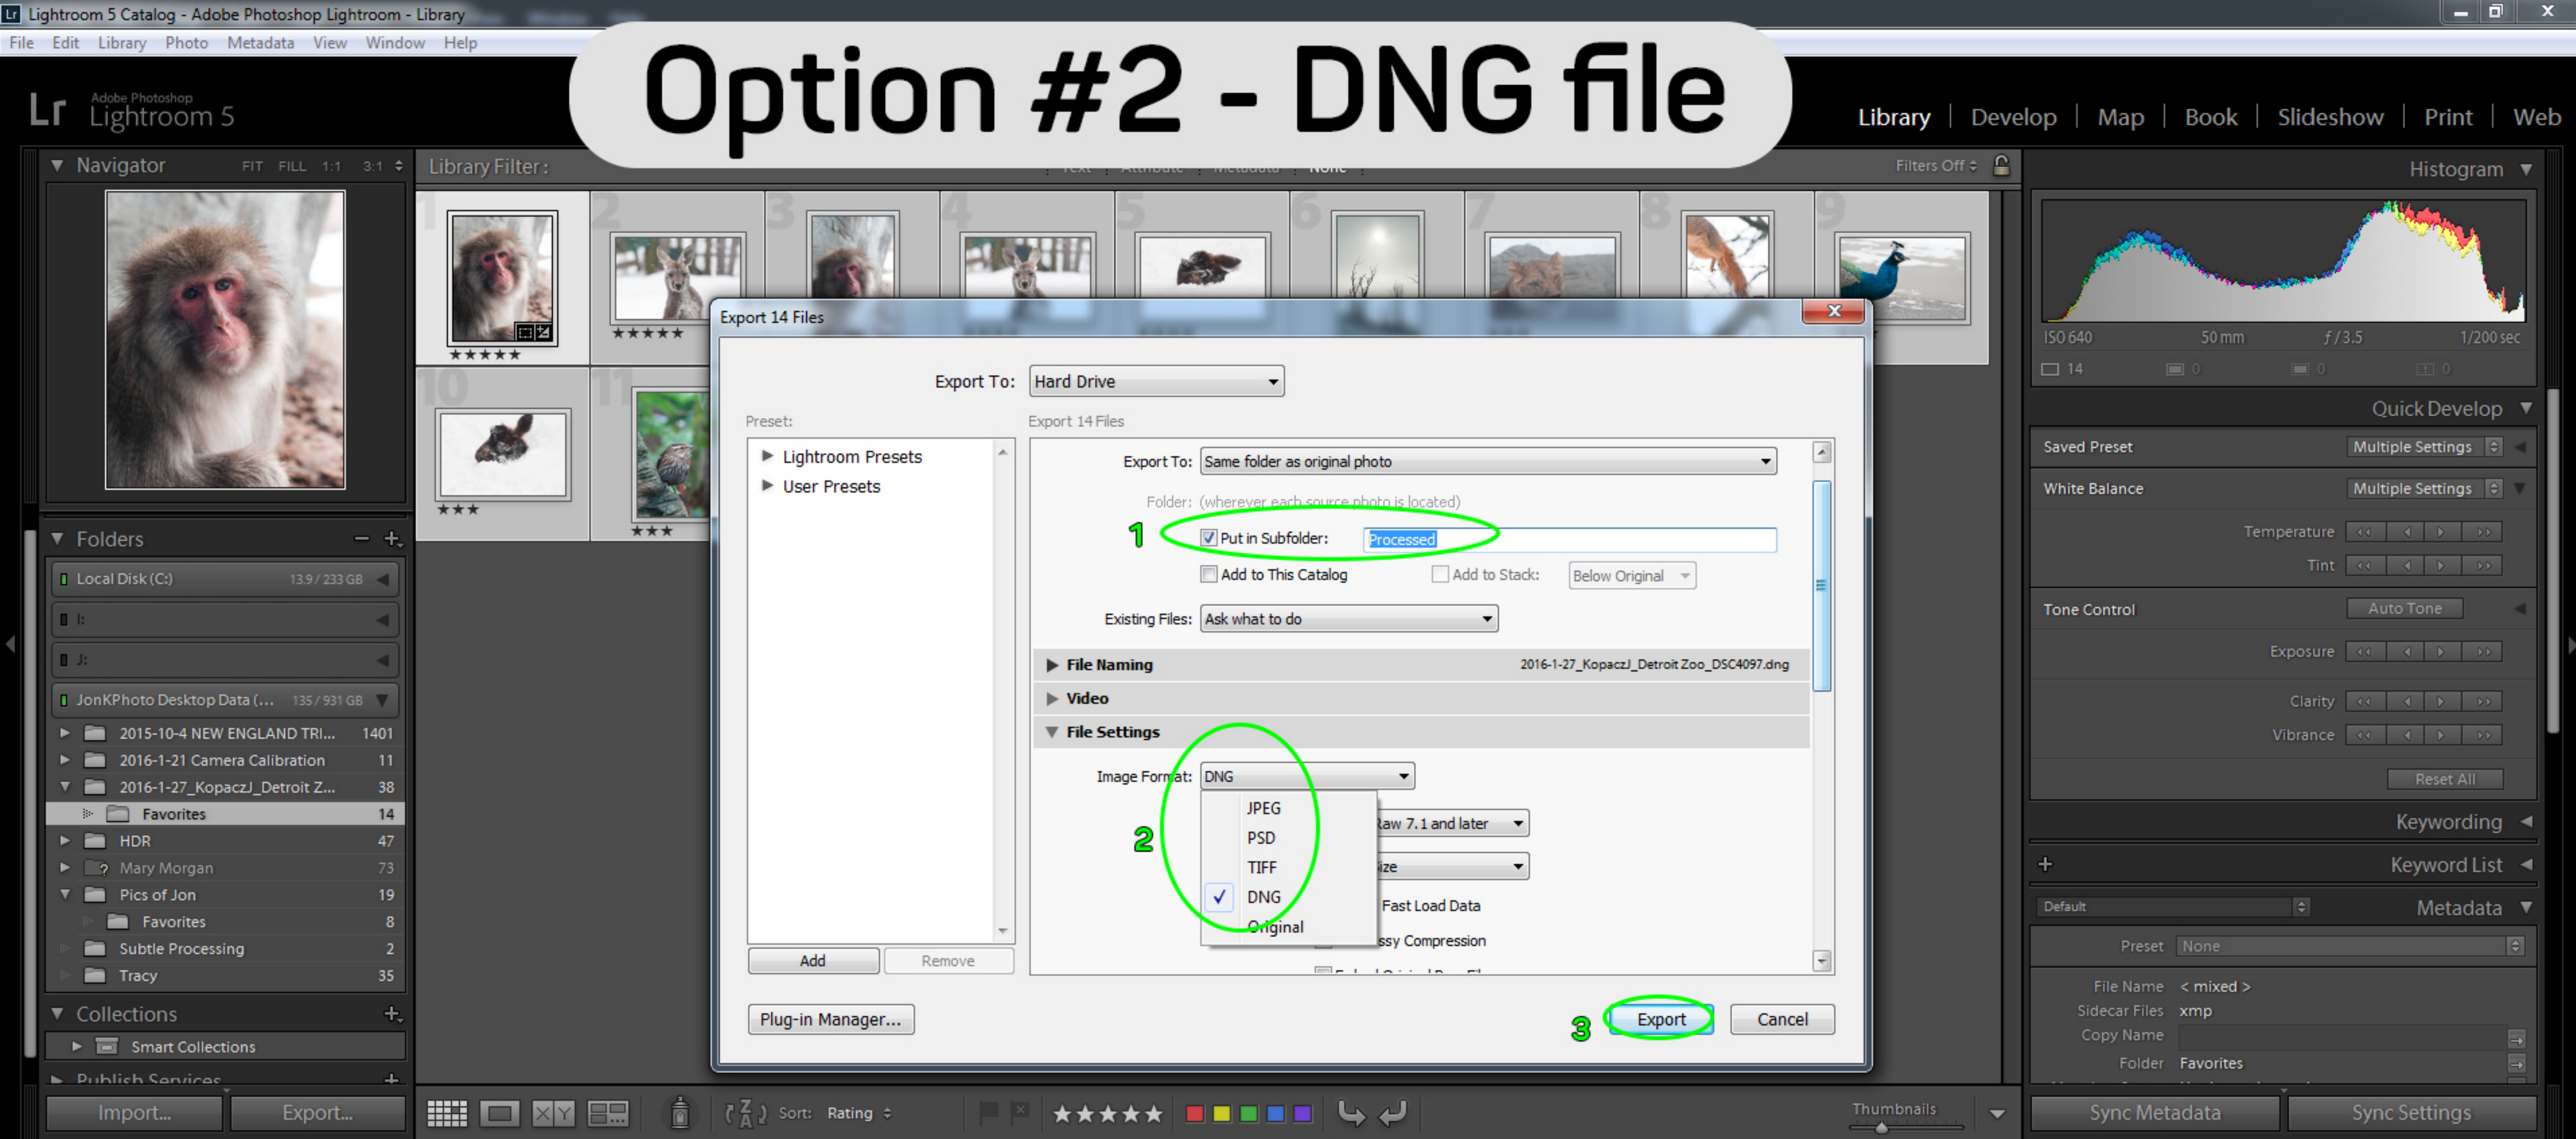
Lightroom 5 Catalog - Adobe Photoshop Lightroom - Library
File Edit Library Photo Metadata View Window Help

Option #2 - DNG file

Lr Adobe Photoshop Lightroom 5

Library | Develop | Map | Book | Slideshow | Print | Web

Navigator FIT FILL 1:1 3:1
Library Filter:
Filters Off
Histogram

ISO 640 50 mm ƒ / 3.5 1/200 sec
14 0 0 0

Quick Develop
Saved Preset Multiple Settings
White Balance Multiple Settings
Temperature
Tint
Tone Control Auto Tone
Exposure
Clarity
Vibrance
Reset All
Keywording
Keyword List
Default
Metadata
Preset None
File Name < mixed >
Sidecar Files xmp
Copy Name
Folder Favorites

Folders
Local Disk (C:) 13.9 / 233 GB
I:
J:
JonKPhoto Desktop Data (... 135 / 931 GB
2015-10-4 NEW ENGLAND TRI... 1401
2016-1-21 Camera Calibration 11
2016-1-27_KopaczJ_Detroit Z... 38
Favorites 14
HDR 47
Mary Morgan 73
Pics of Jon 19
Favorites 8
Subtle Processing 2
Tracy 35
Collections
Smart Collections
Publish Services
Import... Export...

Export 14 Files
Export To: Hard Drive
Preset:
Export 14 Files
Lightroom Presets
User Presets
Add Remove
Export To: Same folder as original photo
Folder: (wherever each source photo is located)
1
Put in Subfolder: Processed
Add to This Catalog
Add to Stack: Below Original
Existing Files: Ask what to do
File Naming 2016-1-27_KopaczJ_Detroit Zoo_DSC4097.dng
Video
File Settings
Image Format: DNG
JPEG
PSD
TIFF
DNG
Original
2
aw 7.1 and later
ize
Fast Load Data
ssy Compression
Plug-in Manager...
3
Export Cancel

Sort: Rating
Thumbnails
Sync Metadata Sync Settings